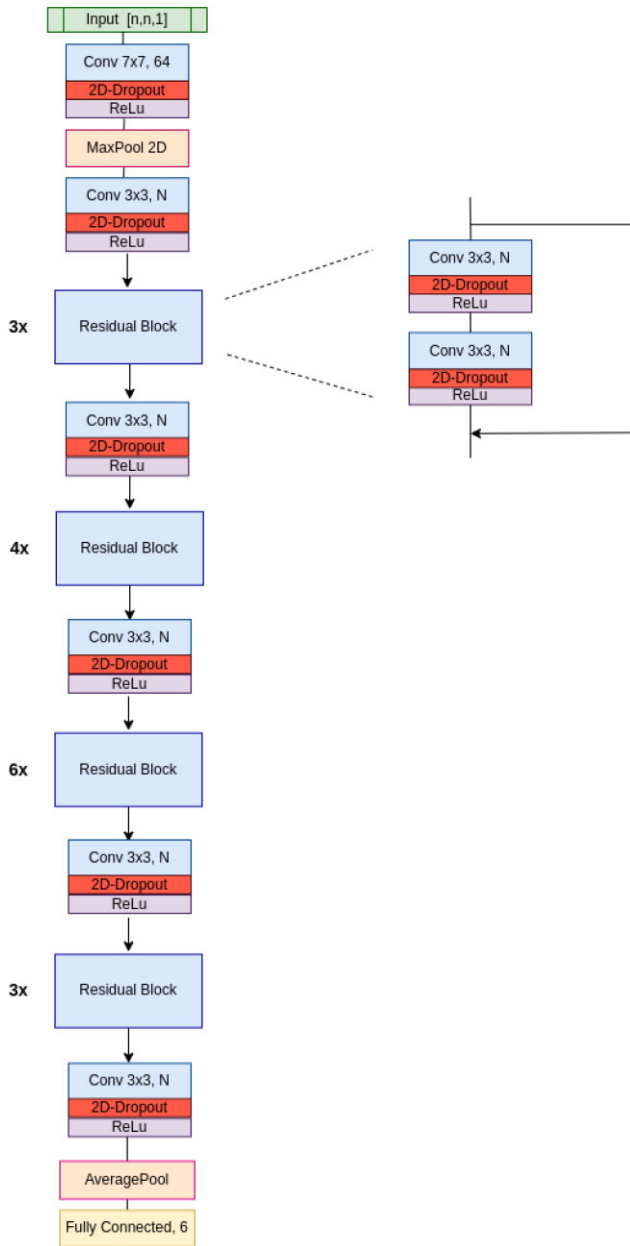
Input [n,n,1]

Conv 7x7, 64
2D-Dropout
ReLu

MaxPool 2D

Conv 3x3, N
2D-Dropout
ReLu

3x

Residual Block

Conv 3x3, N
2D-Dropout
ReLu

Conv 3x3, N
2D-Dropout
ReLu

Conv 3x3, N
2D-Dropout
ReLu

4x

Residual Block

Conv 3x3, N
2D-Dropout
ReLu

6x

Residual Block

Conv 3x3, N
2D-Dropout
ReLu

3x

Residual Block

Conv 3x3, N
2D-Dropout
ReLu

AveragePool

Fully Connected, 6